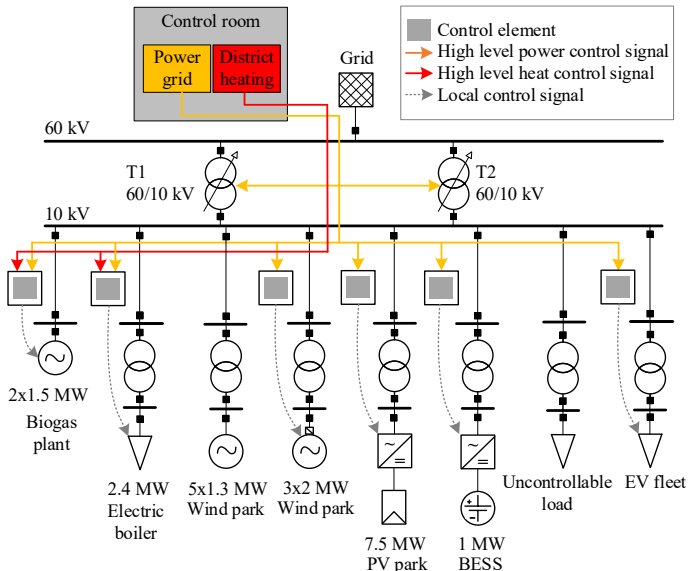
Control room

Power grid

District heating

Grid

Control element

High level power control signal

High level heat control signal

Local control signal

60 kV

T1 60/10 kV

T2 60/10 kV

10 kV

2x1.5 MW Biogas plant

2.4 MW Electric boiler

5x1.3 MW Wind park

3x2 MW Wind park

7.5 MW PV park

1 MW BESS

Uncontrollable load

EV fleet